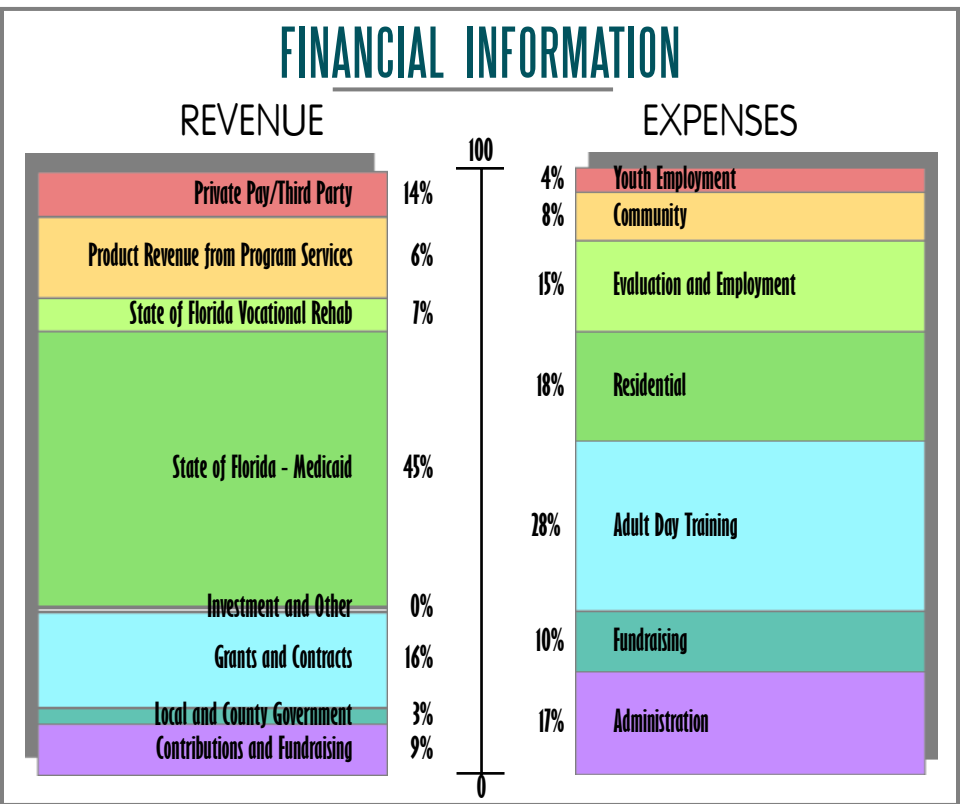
FINANCIAL INFORMATION

REVENUE

| | |
|---|---|
| Private Pay/Third Party | 14% |
| Product Revenue from Program Services | 6% |
| State of Florida Vocational Rehab | 7% |
| State of Florida - Medicaid | 45% |
| Investment and Other | 0% |
| Grants and Contracts | 16% |
| Local and County Government | 3% |
| Contributions and Fundraising | 9% |

100

0

EXPENSES

| | |
|---|---|
| 4% | Youth Employment |
| 8% | Community |
| 15% | Evaluation and Employment |
| 18% | Residential |
| 28% | Adult Day Training |
| 10% | Fundraising |
| 17% | Administration |